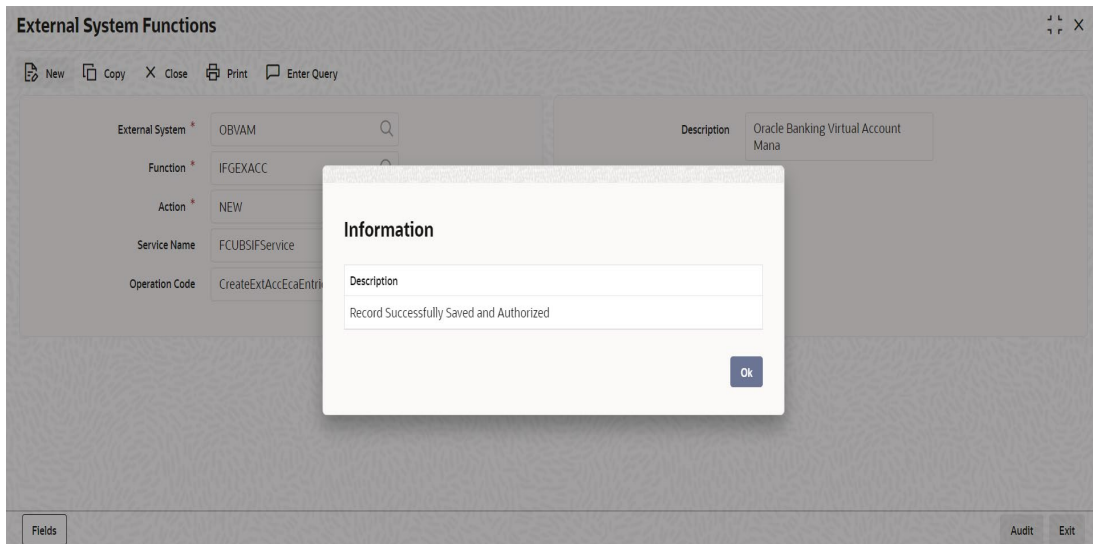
External System Functions

New Copy Close Print Enter Query

External System * OBVAM

Function * IFGEXACC

Action * NEW

Service Name FCUBSIFService

Operation Code CreateExtAccEcaEntri

Description Oracle Banking Virtual Account Mana

Information

| Description |
|---|
| Record Successfully Saved and Authorized |

Ok

Fields

Audit Exit